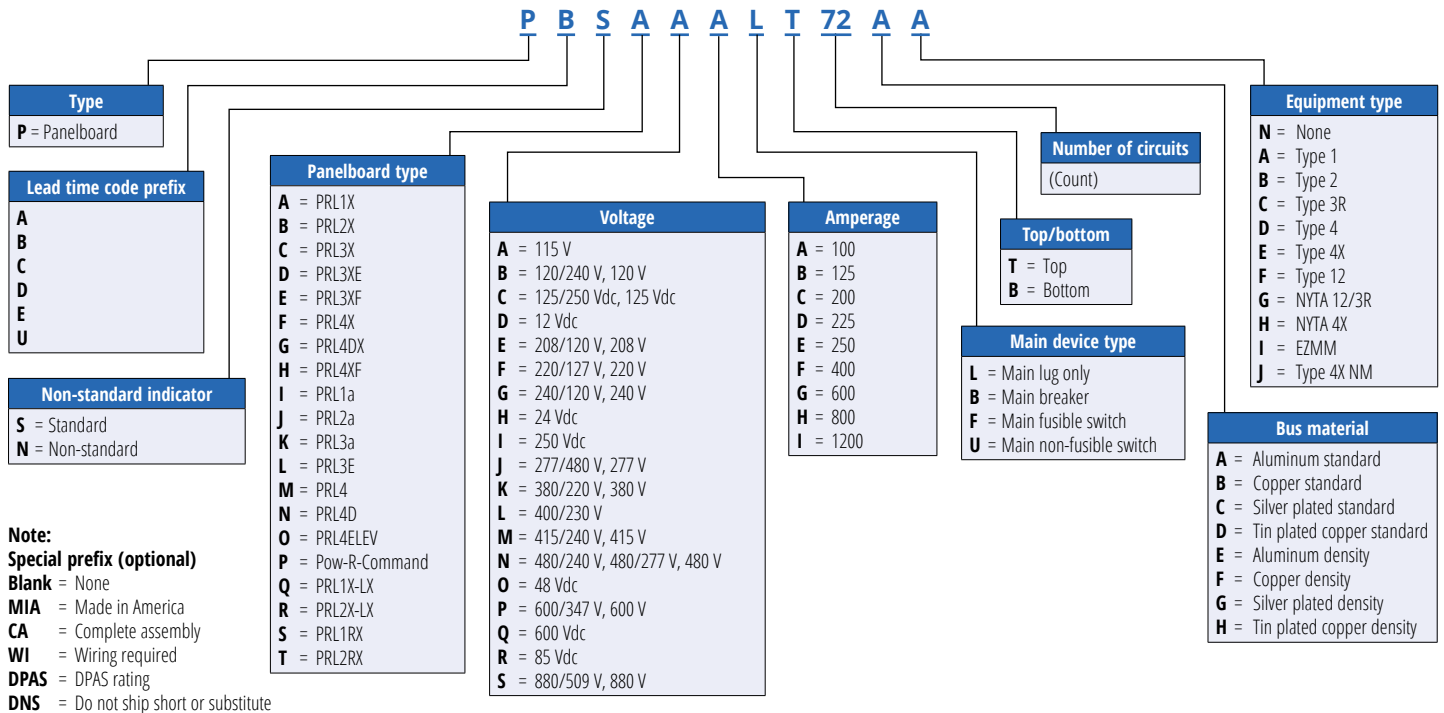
P B S A A A L T 72 A A

Type
P = Panelboard

Lead time code prefix
A
B
C
D
E
U

Non-standard indicator
S = Standard
N = Non-standard

Note:
Special prefix (optional)
Blank = None
MIA = Made in America
CA = Complete assembly
WI = Wiring required
DPAS = DPAS rating
DNS = Do not ship short or substitute

Panelboard type
A = PRL1X
B = PRL2X
C = PRL3X
D = PRL3XE
E = PRL3XF
F = PRL4X
G = PRL4DX
H = PRL4XF
I = PRL1a
J = PRL2a
K = PRL3a
L = PRL3E
M = PRL4
N = PRL4D
O = PRL4ELEV
P = Pow-R-Command
Q = PRL1X-LX
R = PRL2X-LX
S = PRL1RX
T = PRL2RX

Voltage
A = 115 V
B = 120/240 V, 120 V
C = 125/250 Vdc, 125 Vdc
D = 12 Vdc
E = 208/120 V, 208 V
F = 220/127 V, 220 V
G = 240/120 V, 240 V
H = 24 Vdc
I = 250 Vdc
J = 277/480 V, 277 V
K = 380/220 V, 380 V
L = 400/230 V
M = 415/240 V, 415 V
N = 480/240 V, 480/277 V, 480 V
O = 48 Vdc
P = 600/347 V, 600 V
Q = 600 Vdc
R = 85 Vdc
S = 880/509 V, 880 V

Amperage
A = 100
B = 125
C = 200
D = 225
E = 250
F = 400
G = 600
H = 800
I = 1200

Number of circuits
(Count)

Top/bottom
T = Top
B = Bottom

Main device type
L = Main lug only
B = Main breaker
F = Main fusible switch
U = Main non-fusible switch

Equipment type
N = None
A = Type 1
B = Type 2
C = Type 3R
D = Type 4
E = Type 4X
F = Type 12
G = NYTA 12/3R
H = NYTA 4X
I = EZMM
J = Type 4X NM

Bus material
A = Aluminum standard
B = Copper standard
C = Silver plated standard
D = Tin plated copper standard
E = Aluminum density
F = Copper density
G = Silver plated density
H = Tin plated copper density